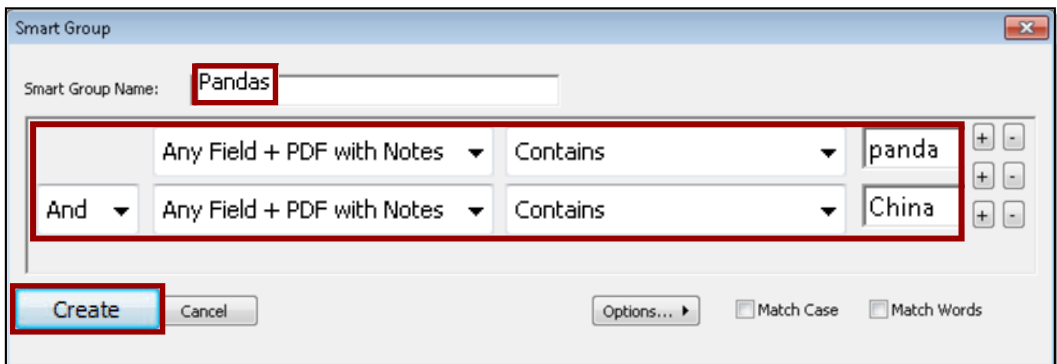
Smart Group

Smart Group Name: Pandas

Any Field + PDF with Notes | Contains | panda | + | -

+ | -

And | Any Field + PDF with Notes | Contains | China | + | -

Create | Cancel | Options... | Match Case | Match Words